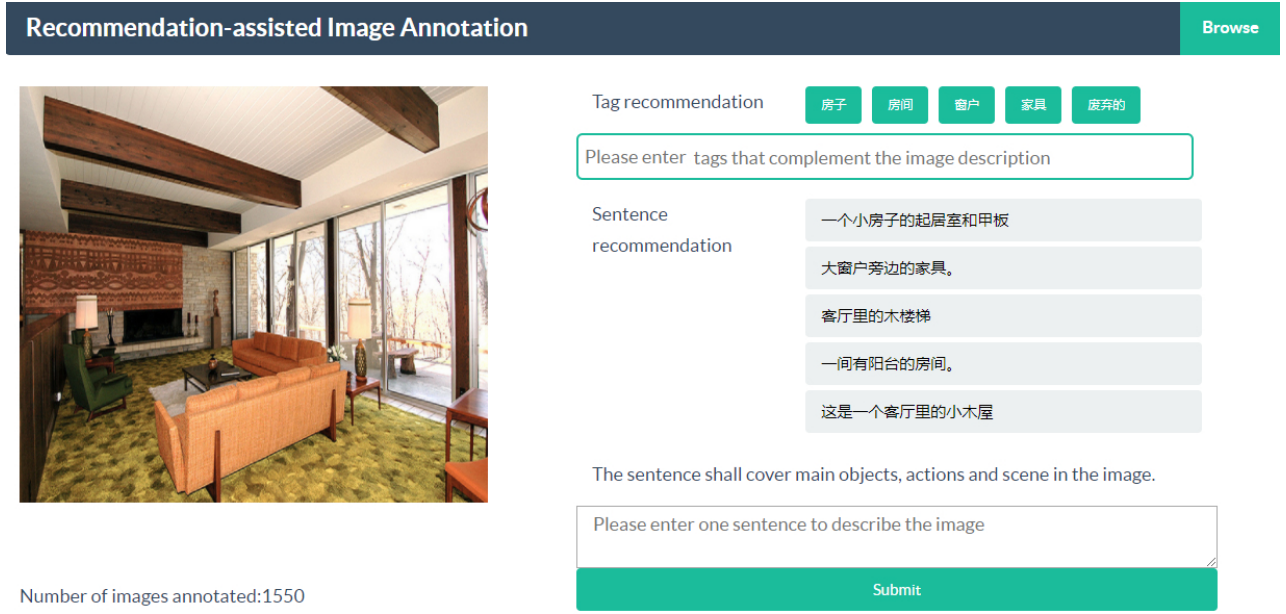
Recommendation-assisted Image Annotation

Browse

Tag recommendation

房子 房间 窗户 家具 废弃的

Please enter tags that complement the image description

Sentence recommendation

一个小房子的起居室和甲板

大窗户旁边的家具。

客厅里的木楼梯

一间有阳台的房间。

这是一个客厅里的小木屋

The sentence shall cover main objects, actions and scene in the image.

Please enter one sentence to describe the image

Submit

Number of images annotated:1550